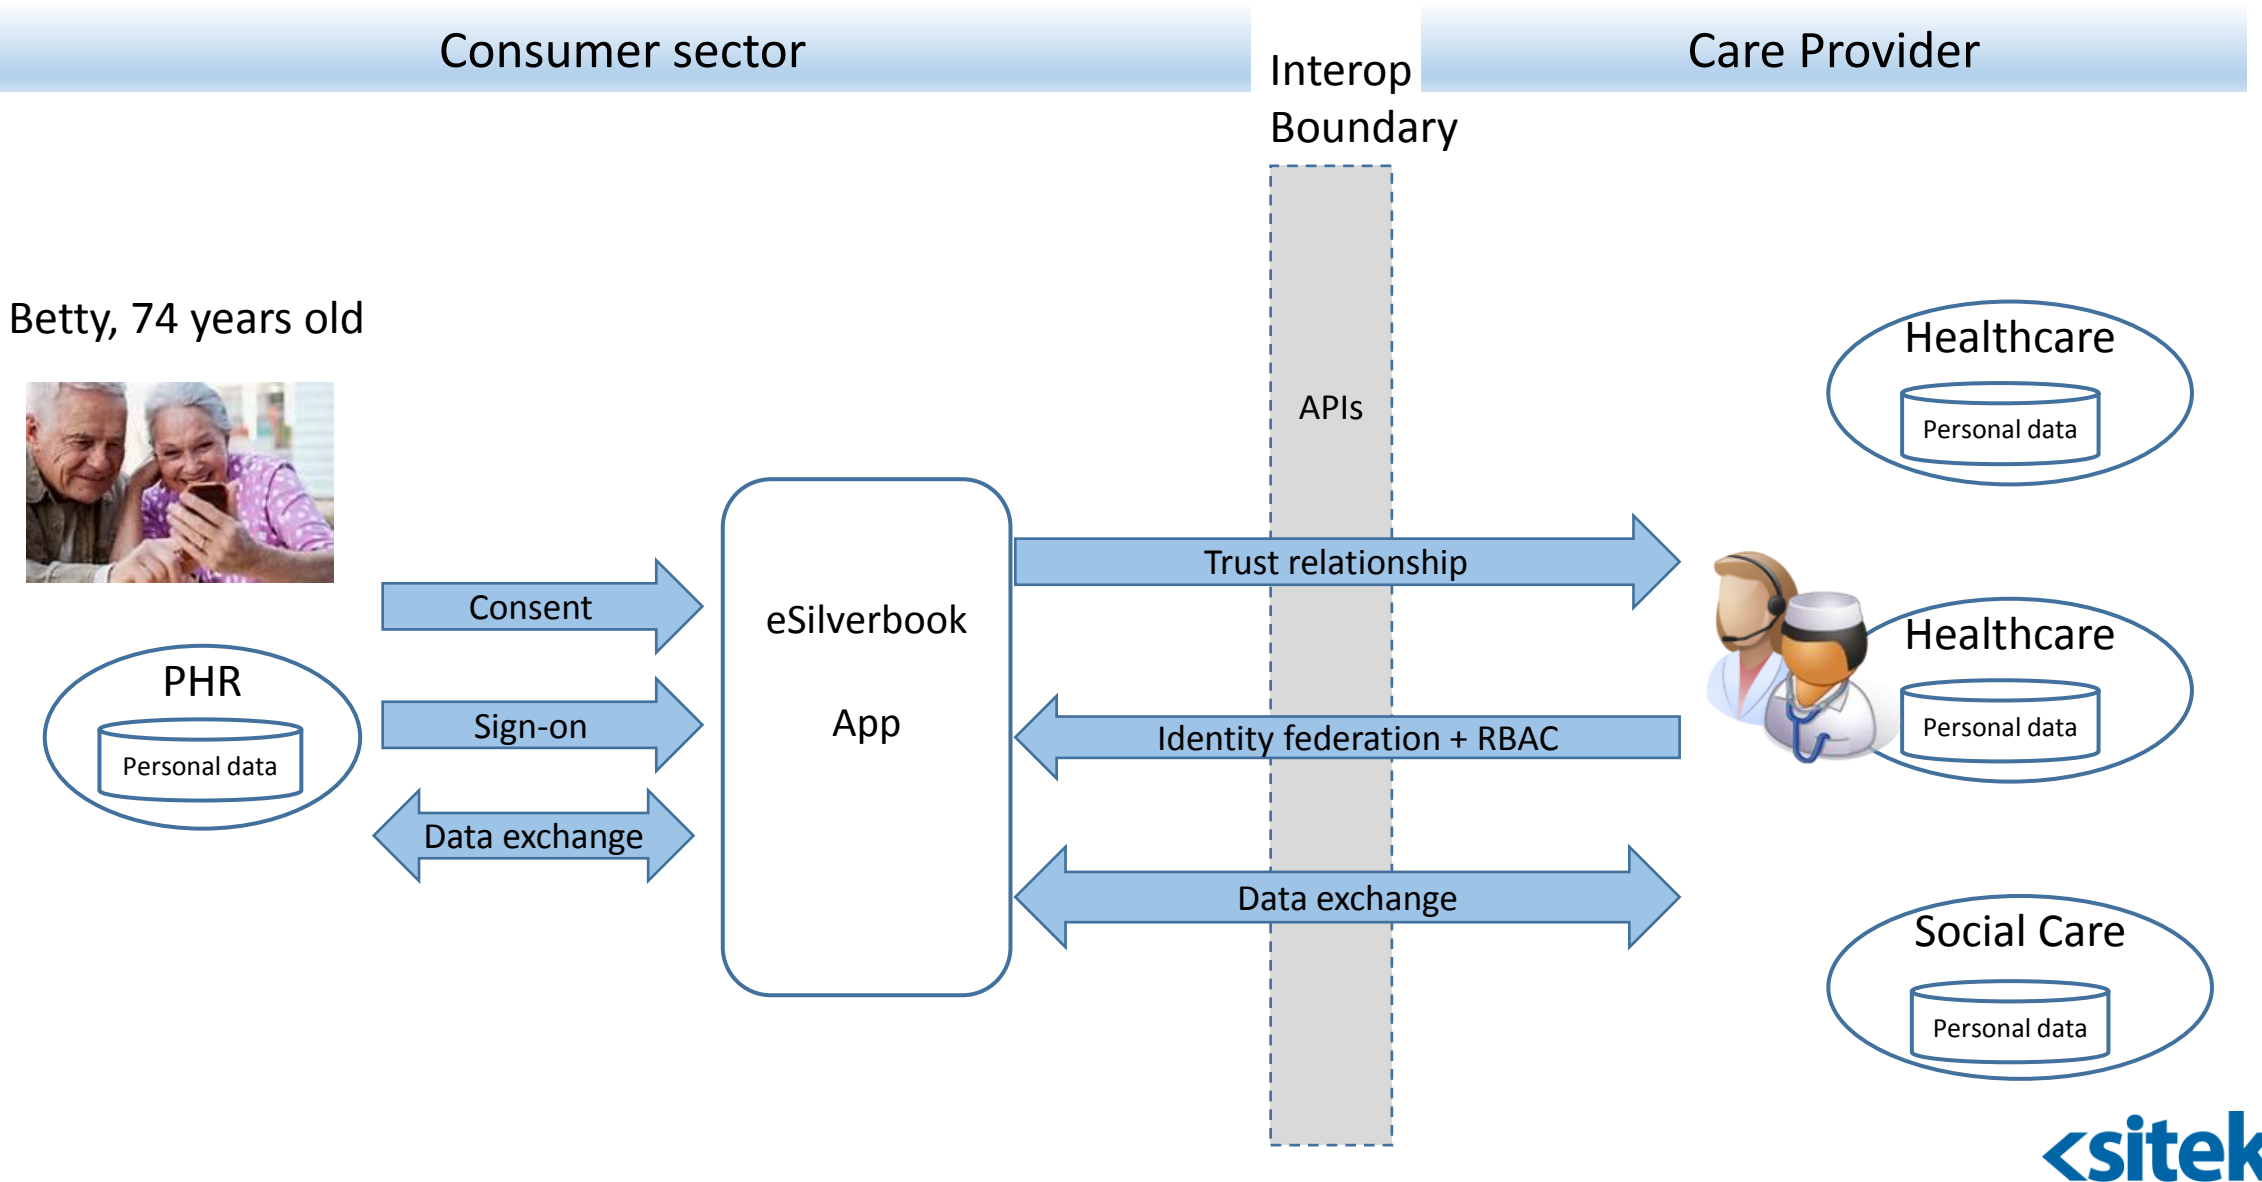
Consumer sector

Interop Boundary

Care Provider

Betty, 74 years old

APIs

Healthcare

Personal data

Trust relationship

Consent

eSilverbook

App

Healthcare

Personal data

PHR

Personal data

Sign-on

Identity federation + RBAC

Data exchange

Data exchange

Social Care

Personal data

<sitek